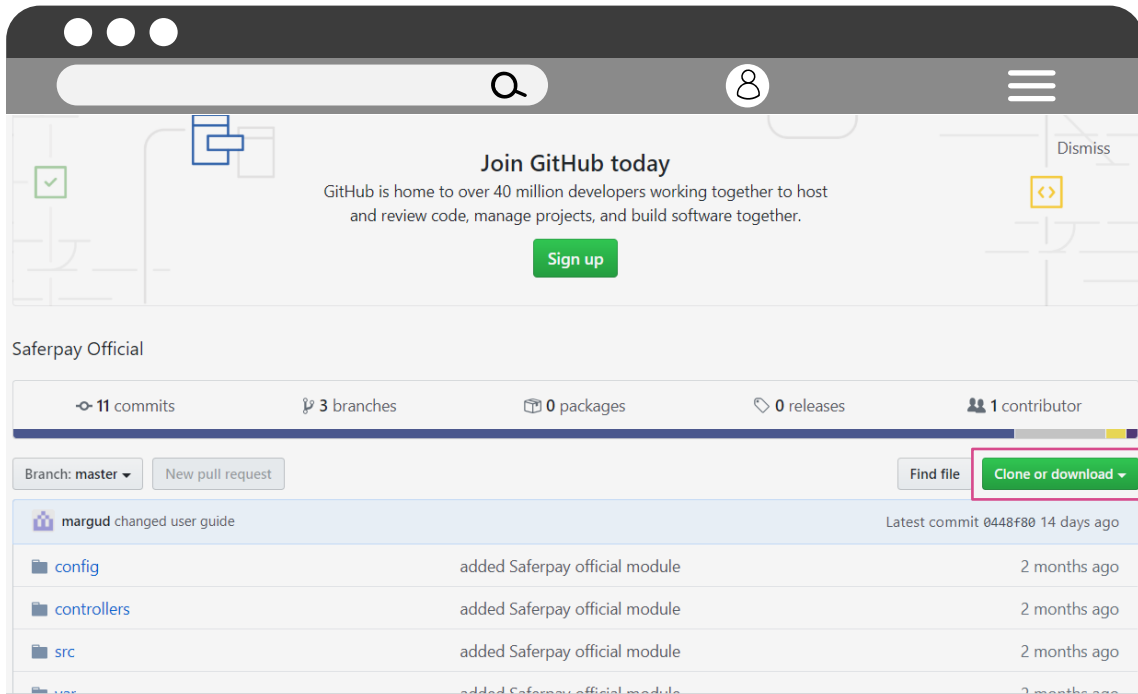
Join GitHub today

Dismiss

GitHub is home to over 40 million developers working together to host and review code, manage projects, and build software together.

Sign up

Saferpay Official

11 commits  3 branches  0 packages  0 releases  1 contributor

Branch: master  New pull request  Find file  Clone or download

margud changed user guide  Latest commit 0448f80 14 days ago

| | | |
|---|---|---|
| config | added Saferpay official module | 2 months ago |
| controllers | added Saferpay official module | 2 months ago |
| src | added Saferpay official module | 2 months ago |
| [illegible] | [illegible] | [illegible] |